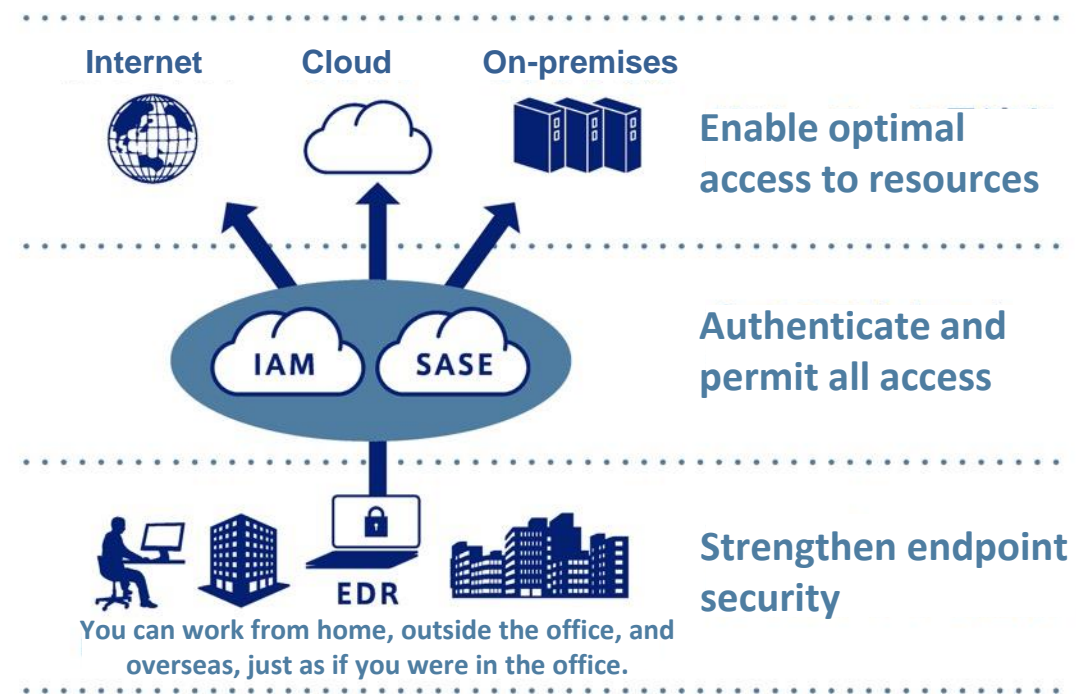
Internet Cloud On-premises

Enable optimal access to resources

IAM SASE

Authenticate and permit all access

EDR

Strengthen endpoint security

You can work from home, outside the office, and overseas, just as if you were in the office.